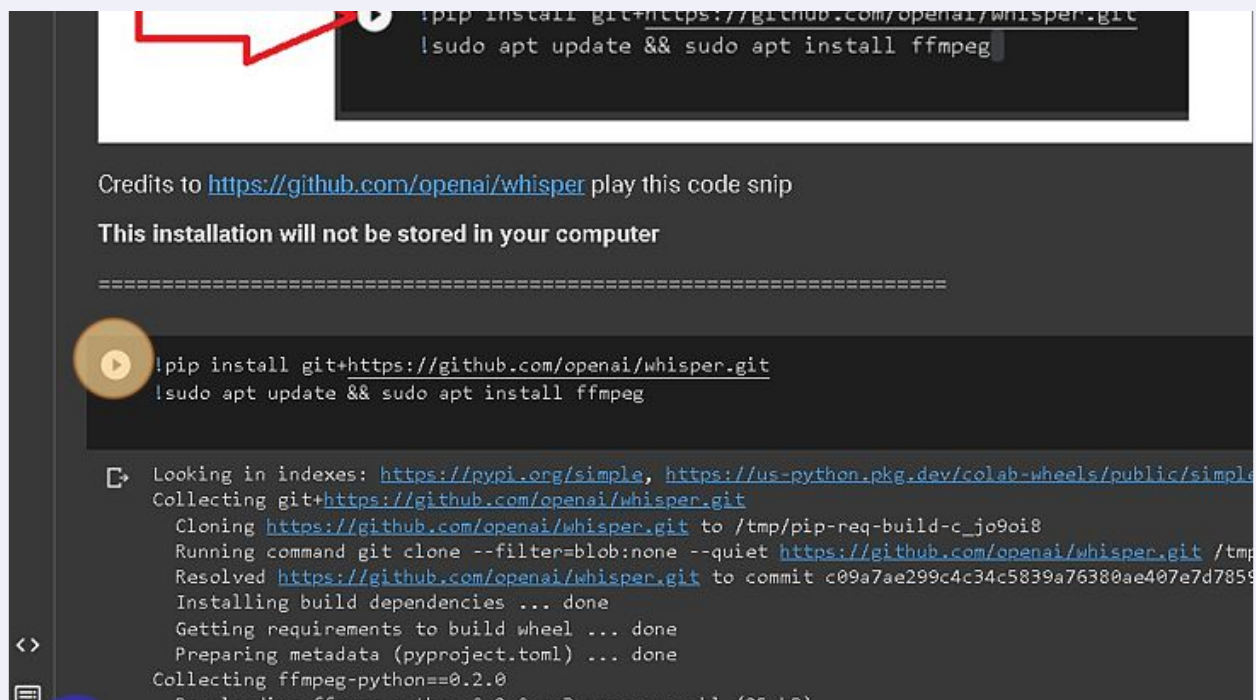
!pip install git+https://github.com/openai/whisper.git
!sudo apt update && sudo apt install ffmpeg

Credits to https://github.com/openai/whisper play this code snip

**This installation will not be stored in your computer**

==========================================================================

!pip install git+https://github.com/openai/whisper.git
!sudo apt update && sudo apt install ffmpeg

Looking in indexes: https://pypi.org/simple, https://us-python.pkg.dev/colab-wheels/public/simple
Collecting git+https://github.com/openai/whisper.git
Cloning https://github.com/openai/whisper.git to /tmp/pip-req-build-c_jo9oi8
Running command git clone --filter=blob:none --quiet https://github.com/openai/whisper.git /tmp
Resolved https://github.com/openai/whisper.git to commit c09a7ae299c4c34c5839a76380ae407e7d785
Installing build dependencies ... done
Getting requirements to build wheel ... done
Preparing metadata (pyproject.toml) ... done
Collecting ffmpeg-python==0.2.0
<>
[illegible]